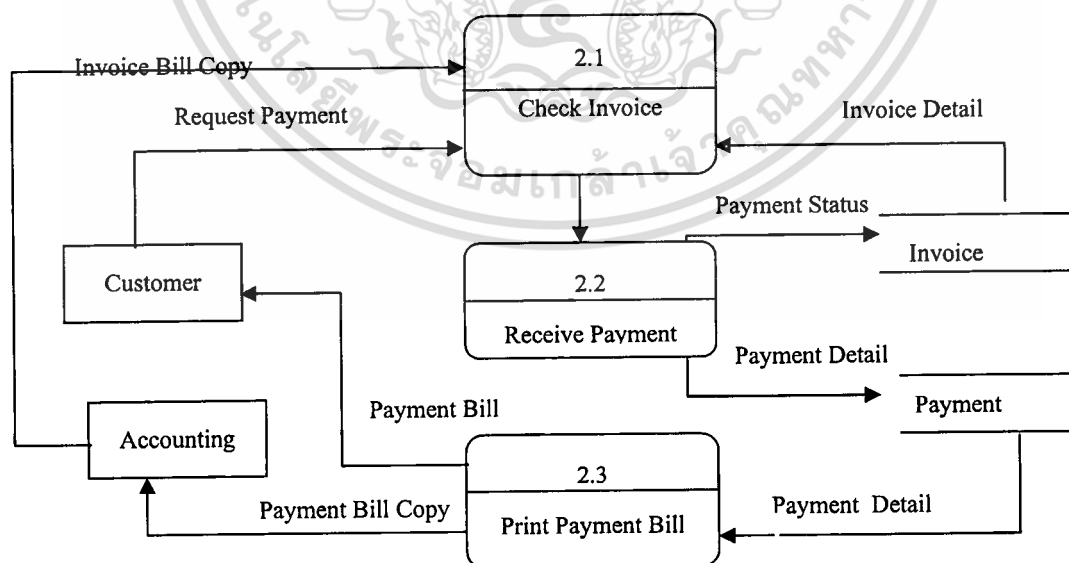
Invoice Bill Copy

2.1

Check Invoice

Request Payment

Invoice Detail

Payment Status

Invoice

Customer

2.2

Receive Payment

Payment Detail

Payment

Payment Bill

Accounting

2.3

Print Payment Bill

Payment Bill Copy

Payment Detail